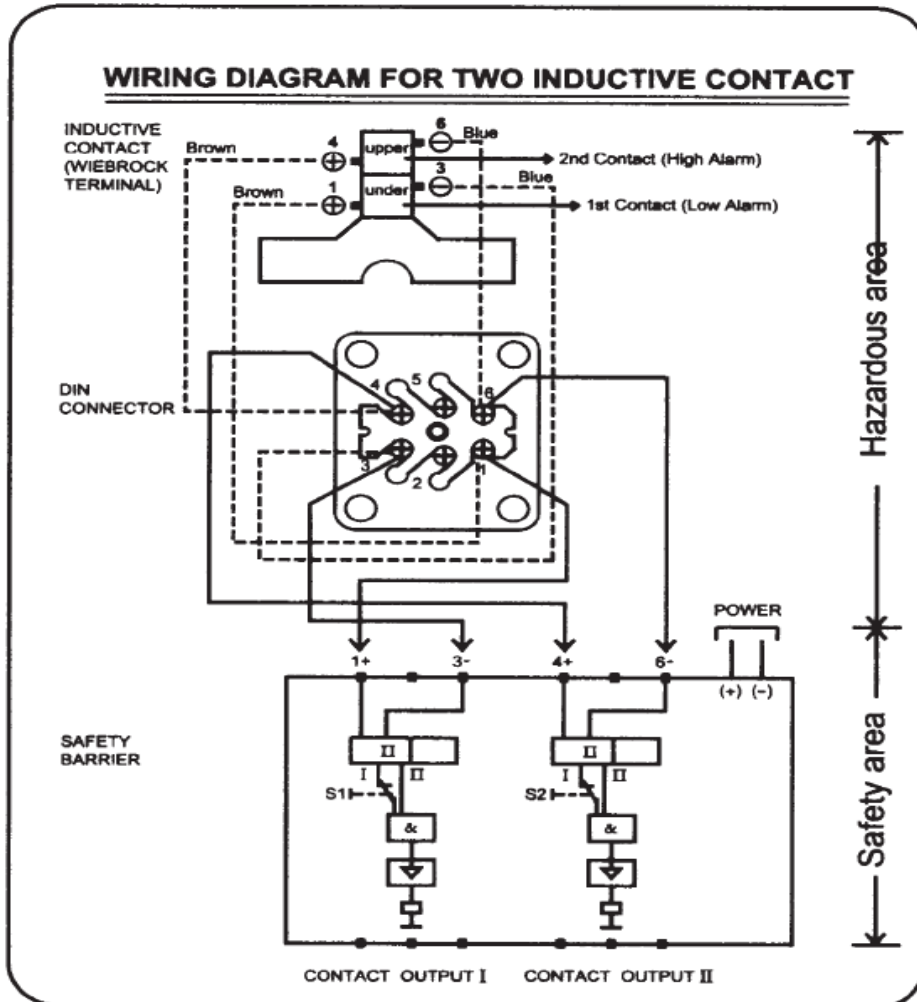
WIRING DIAGRAM FOR TWO INDUCTIVE CONTACT

INDUCTIVE CONTACT (WIEBROCK TERMINAL)

Brown

4

upper

6

Blue

2nd Contact (High Alarm)

Brown

1

under

3

Blue

1st Contact (Low Alarm)

Hazardous area

DIN CONNECTOR

4

5

6

3

2

1

POWER

1+

3-

4+

6-

(+) (-)

SAFETY BARRIER

II

I

II

S1

&

II

I

II

S2

&

Safety area

CONTACT OUTPUT I

CONTACT OUTPUT II